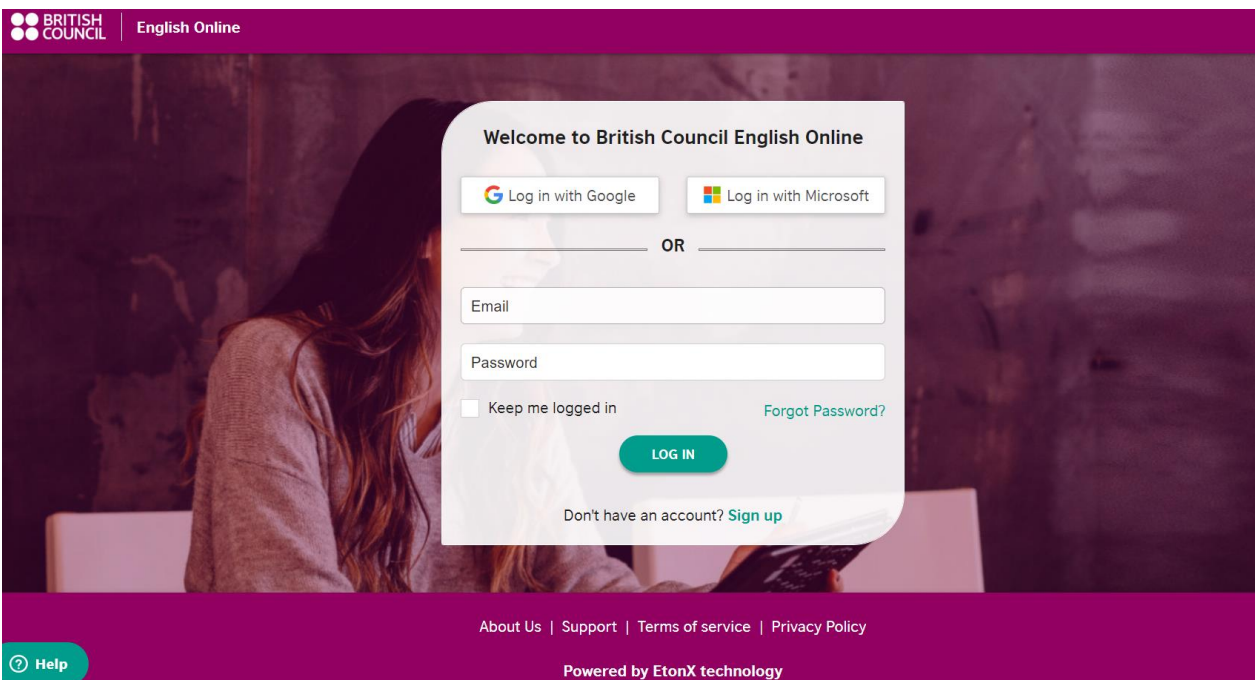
BRITISH COUNCIL | English Online

Welcome to British Council English Online

Log in with Google

Log in with Microsoft

OR

Email

Password

Keep me logged in

Forgot Password?

LOG IN

Don't have an account? Sign up

About Us | Support | Terms of service | Privacy Policy

Powered by EtonX technology

? Help